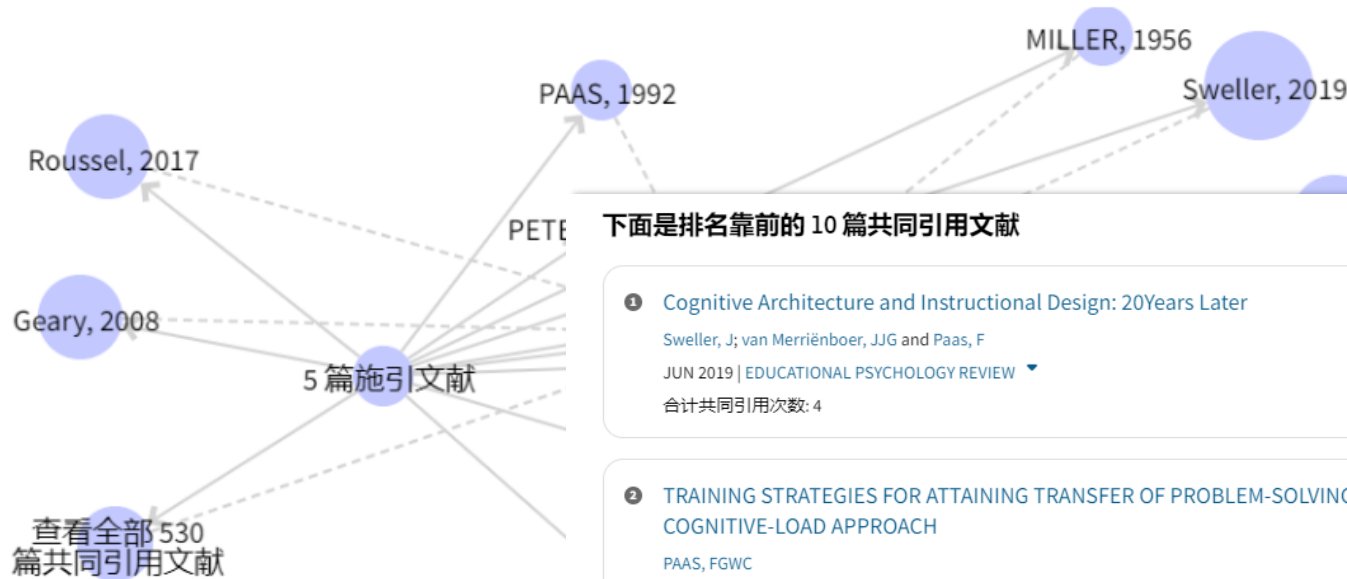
MILLER, 1956

PAAS, 1992

Sweller, 2019

Roussel, 2017

PETE

Geary, 2008

5 篇施引文献

查看全部 530 篇共同引用文献

下面是排名靠前的 10 篇共同引用文献

1 Cognitive Architecture and Instructional Design: 20Years Later

Sweller, J; van Merriënboer, JJG and Paas, F

JUN 2019 | EDUCATIONAL PSYCHOLOGY REVIEW

合计共同引用次数: 4

2 TRAINING STRATEGIES FOR ATTAINING TRANSFER OF PROBLEM-SOLVIN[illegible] COGNITIVE-LOAD APPROACH

PAAS, FGWC